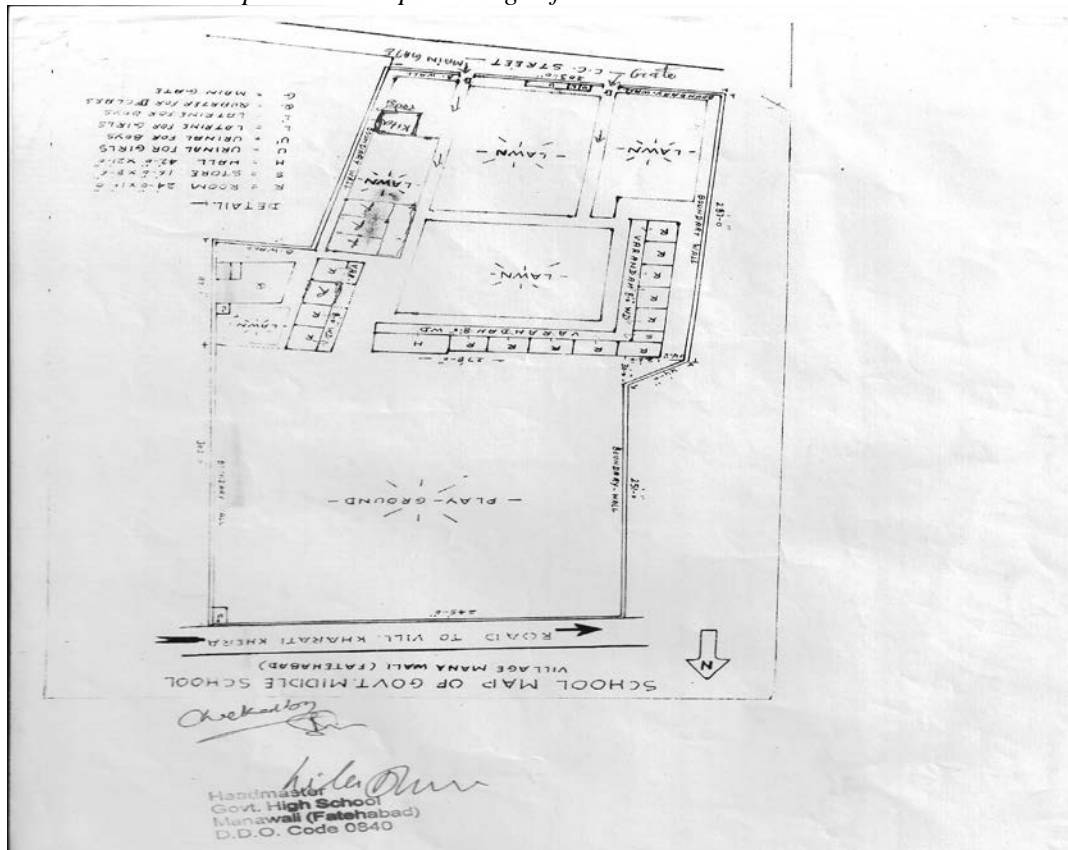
SCHOOL MAP OF GOVT. MIDDLE SCHOOL
VILLAGE MANA WALI (FATEHABAD)

ROAD TO VILL. KHARATI KHERA

N

C.C. STREET
Main Gate
Gate

DETAIL:-
R = ROOM 24'-0"x17'-0"
S = STORE 16'-6"x9'-6"
H = HALL 42'-6"x21'-6"
U = URINAL FOR GIRLS
U = URINAL FOR BOYS
L = LATRINE FOR GIRLS
L = LATRINE FOR BOYS
Q = QUARTER FOR PEONS
G = MAIN GATE

LAWN
LAWN
LAWN
LAWN
LAWN

VARANDAH 8' WD
VARANDAH 8' WD

R R R R R R H
R R R R R

PLAY GROUND

BOUNDARY WALL
BOUNDARY WALL
BOUNDARY WALL
BOUNDARY WALL

Kitchen

245'-0"
251'-0"
301'-0"

Checked by

Headmaster
Govt. High School
Manawali (Fatehabad)
D.D.O. Code 0840